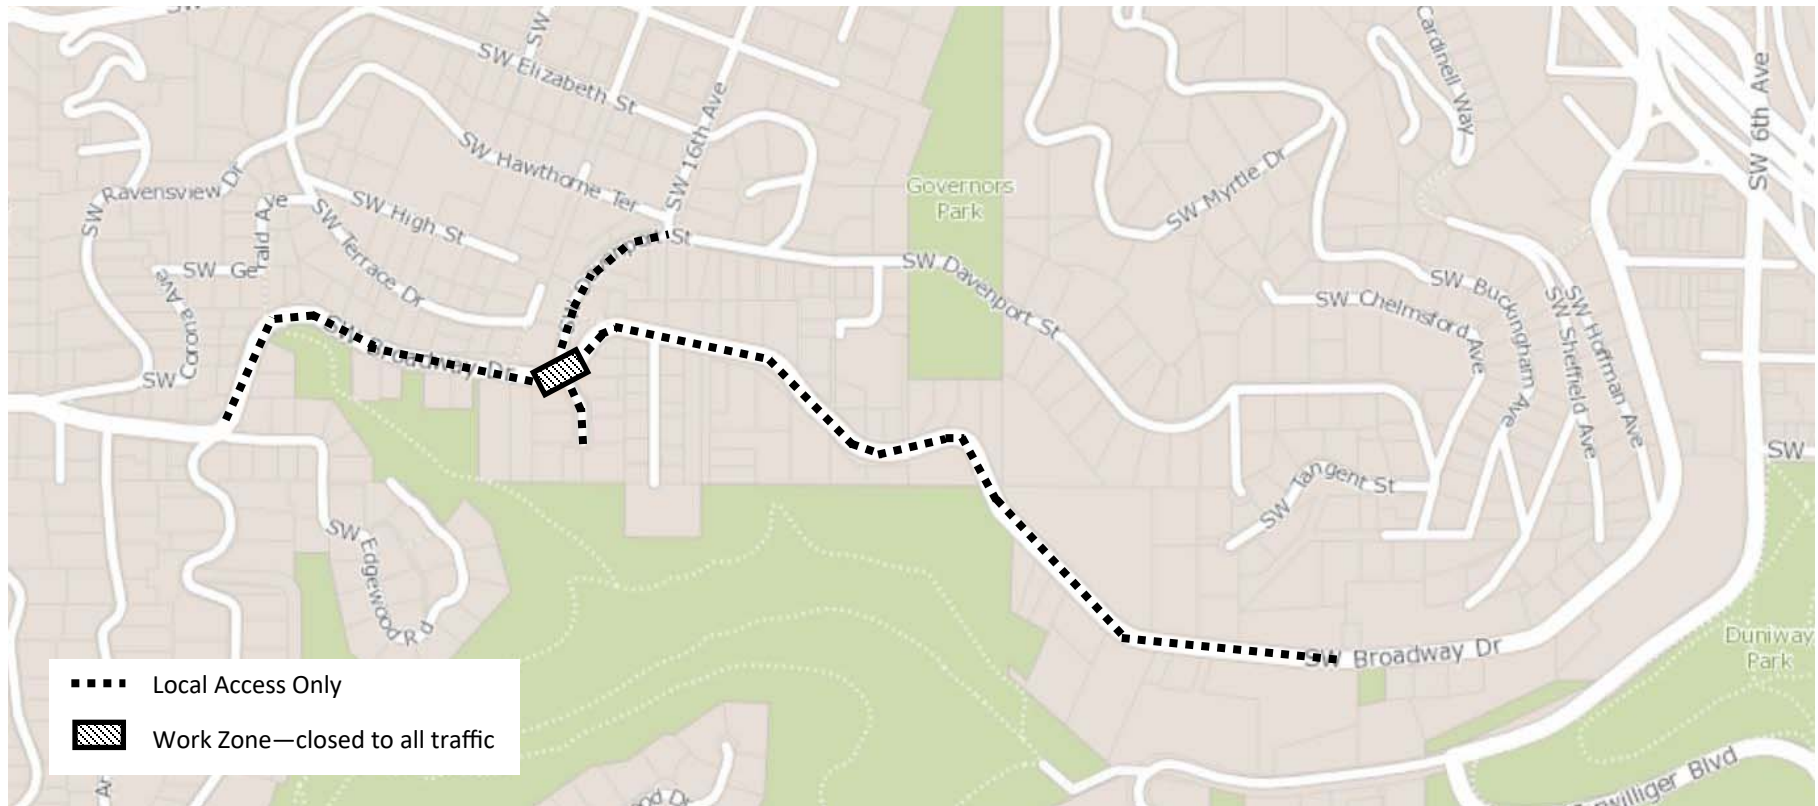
SW Elizabeth St
SW 16th Ave
Cardinell Way
SW 6th Ave
SW Hawthorne Ter
Governors Park
SW Myrtle Dr
SW Ravensview Dr
SW High St
St
SW Davenport St
SW Ge
ald Ave
SW Terrace Dr
SW Chelmsford Ave
SW Buckingham Ave
SW Sheffield Ave
SW Hoffman Ave
SW Corona Ave
SW
Dr
SW
SW Tangent St
SW Edgewood Rd
Duniway Park
SW Broadway Dr
Local Access Only
Work Zone—closed to all traffic
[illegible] Blvd